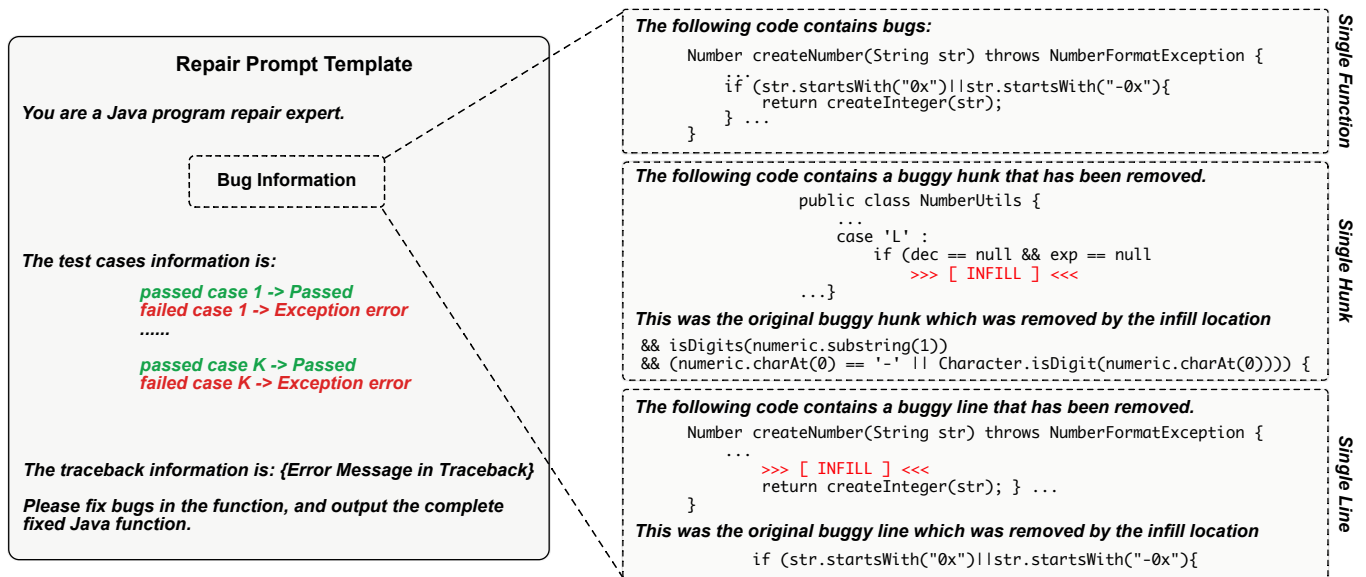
Repair Prompt Template

You are a Java program repair expert.

Bug Information

The test cases information is:

passed case 1 -> Passed
failed case 1 -> Exception error
......
passed case K -> Passed
failed case K -> Exception error

The traceback information is: {Error Message in Traceback}

Please fix bugs in the function, and output the complete fixed Java function.

The following code contains bugs:

Number createNumber(String str) throws NumberFormatException {
...
if (str.startsWith("0x")||str.startsWith("-0x"){
return createInteger(str);
} ...
}

Single Function

The following code contains a buggy hunk that has been removed.

public class NumberUtils {
...
case 'L' :
if (dec == null && exp == null
>>> [ INFILL ] <<<
...}

This was the original buggy hunk which was removed by the infill location

&& isDigits(numeric.substring(1))
&& (numeric.charAt(0) == '-' || Character.isDigit(numeric.charAt(0)))) {

Single Hunk

The following code contains a buggy line that has been removed.

Number createNumber(String str) throws NumberFormatException {
...
>>> [ INFILL ] <<<
return createInteger(str); } ...
}

This was the original buggy line which was removed by the infill location

if (str.startsWith("0x")||str.startsWith("-0x"){

Single Line